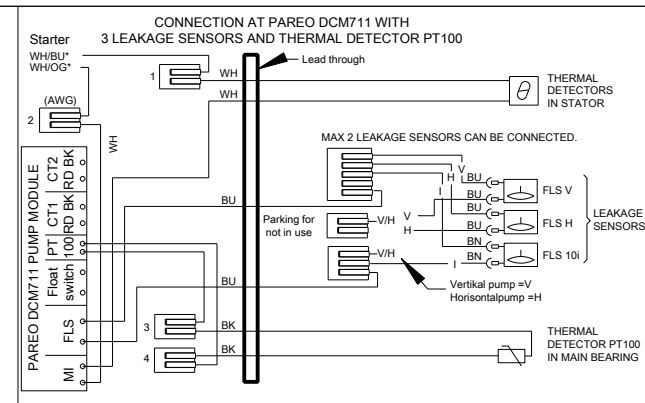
CONNECTION AT PAREO DCM711 WITH
3 LEAKAGE SENSORS AND THERMAL DETECTOR PT100

Starter
WH/BU*
WH/OG*
(AWG)
1
2
WH
WH
WH
Lead through
$\theta$
THERMAL DETECTORS IN STATOR

MAX 2 LEAKAGE SENSORS CAN BE CONNECTED.

PAREO DCM711 PUMP MODULE
CT2 RD BK
CT1 RD BK
PT 100
Float switch
FLS
MI

BU
V
H
BU
I
BU
V
H
BU
BU
BN
BN
I
FLS V
FLS H
FLS 10i
LEAKAGE SENSORS
Parking for not in use
V/H
V/H
Vertikal pump =V
Horisontalpump =H
BU
3
4
BK
BK
THERMAL DETECTOR PT100 IN MAIN BEARING